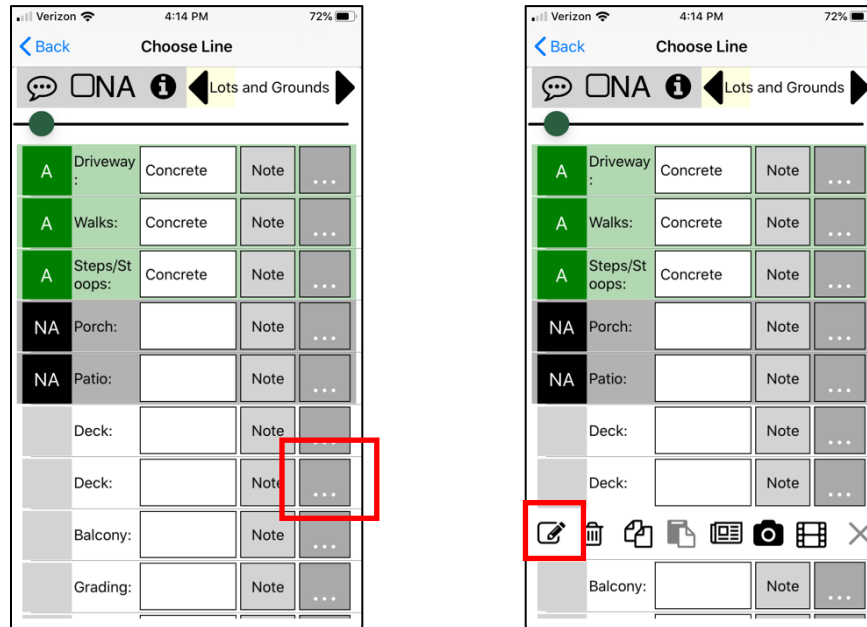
Verizon 4:14 PM 72%

Back Choose Line

NA Lots and Grounds

| | | | | |
|---|---|---|---|---|
| A | Driveway: | Concrete | Note | ... |
| A | Walks: | Concrete | Note | ... |
| A | Steps/Stoops: | Concrete | Note | ... |
| NA | Porch: | | Note | ... |
| NA | Patio: | | Note | ... |
| | Deck: | | Note | ... |
| | Deck: | | Note | ... |
| | Balcony: | | Note | ... |
| | Grading: | | Note | ... |

Verizon 4:14 PM 72%

Back Choose Line

NA Lots and Grounds

| | | | | |
|---|---|---|---|---|
| A | Driveway: | Concrete | Note | ... |
| A | Walks: | Concrete | Note | ... |
| A | Steps/Stoops: | Concrete | Note | ... |
| NA | Porch: | | Note | ... |
| NA | Patio: | | Note | ... |
| | Deck: | | Note | ... |
| | Deck: | | Note | ... |
| | Balcony: | | Note | ... |